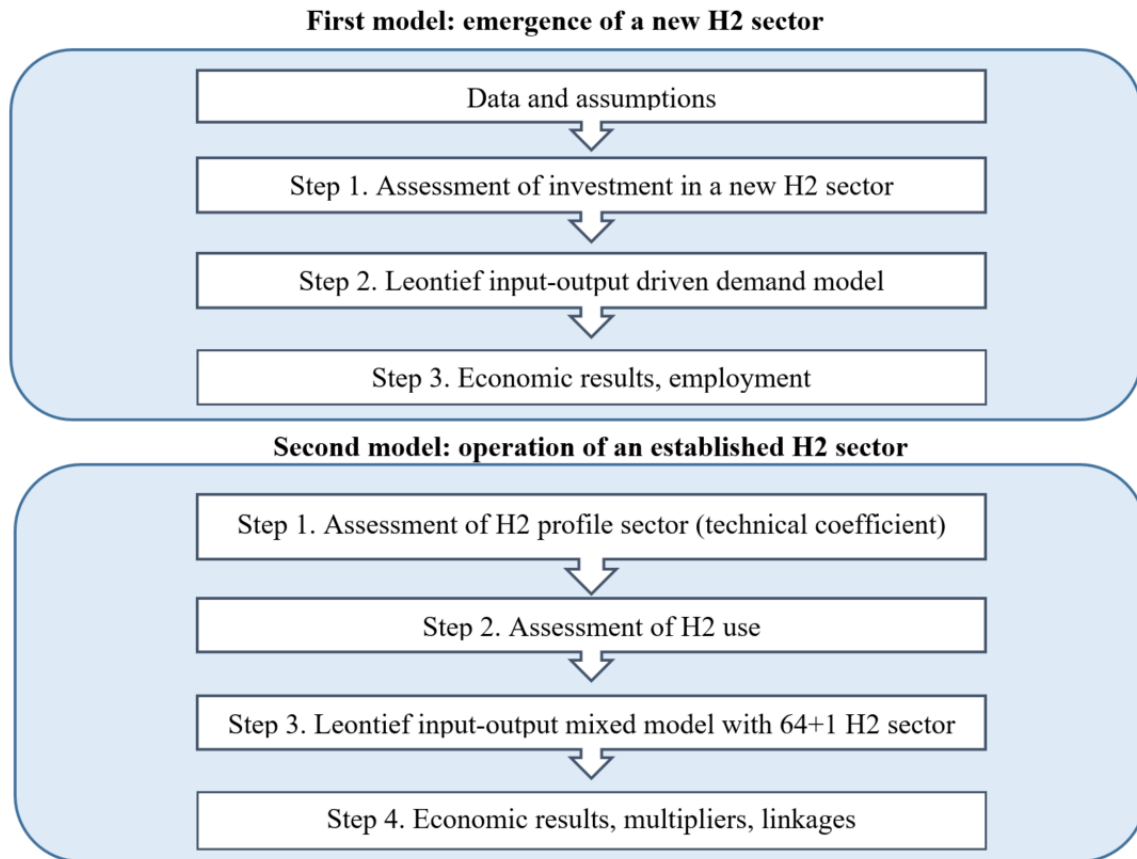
First model: emergence of a new H2 sector

Data and assumptions

Step 1. Assessment of investment in a new H2 sector

Step 2. Leontief input-output driven demand model

Step 3. Economic results, employment

Second model: operation of an established H2 sector

Step 1. Assessment of H2 profile sector (technical coefficient)

Step 2. Assessment of H2 use

Step 3. Leontief input-output mixed model with 64+1 H2 sector

Step 4. Economic results, multipliers, linkages